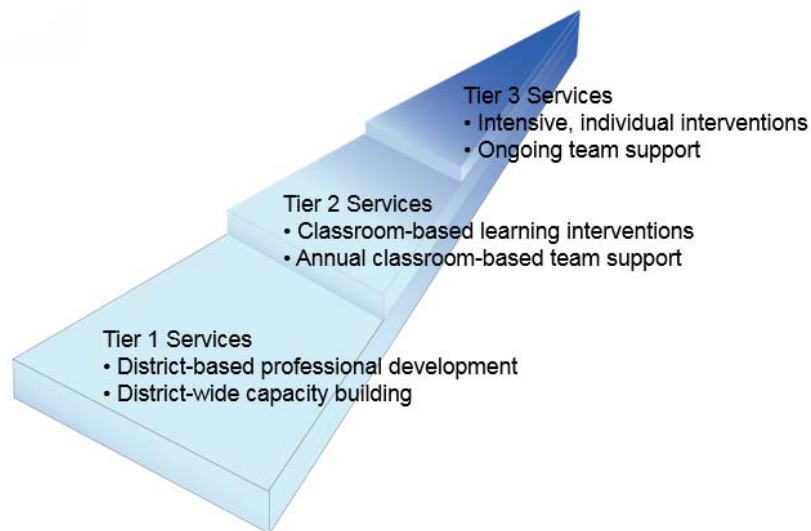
Tier 3 Services
• Intensive, individual interventions
• Ongoing team support

Tier 2 Services
• Classroom-based learning interventions
• Annual classroom-based team support

Tier 1 Services
• District-based professional development
• District-wide capacity building